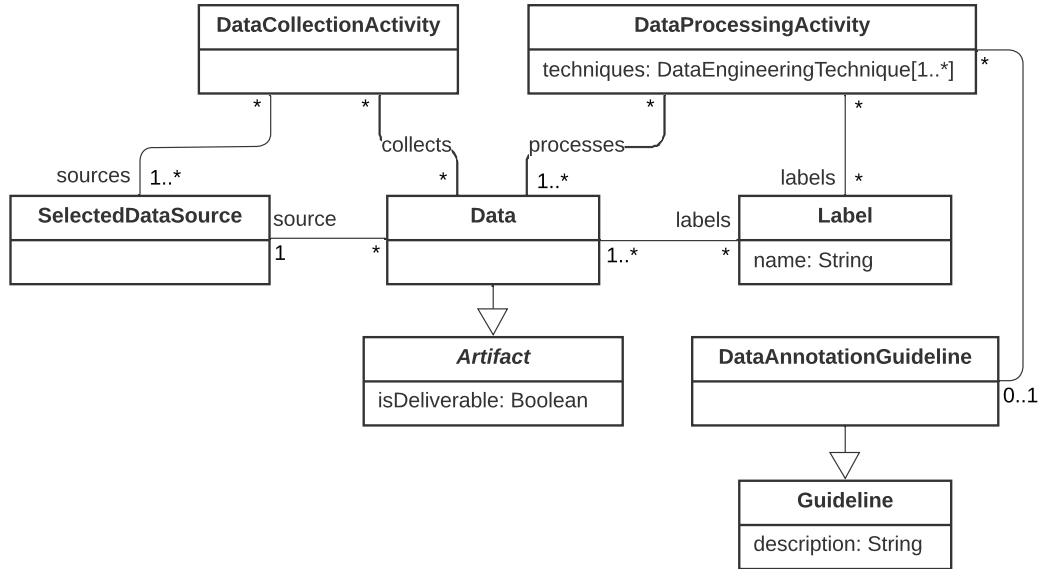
DataCollectionActivity

DataProcessingActivity

techniques: DataEngineeringTechnique[1..*]

*

*

*

*

*

sources

1..*

collects

*

processes

1..*

labels

*

SelectedDataSource

source

1

*

Data

1..*

labels

*

Label

name: String

Artifact

isDeliverable: Boolean

DataAnnotationGuideline

0..1

Guideline

description: String